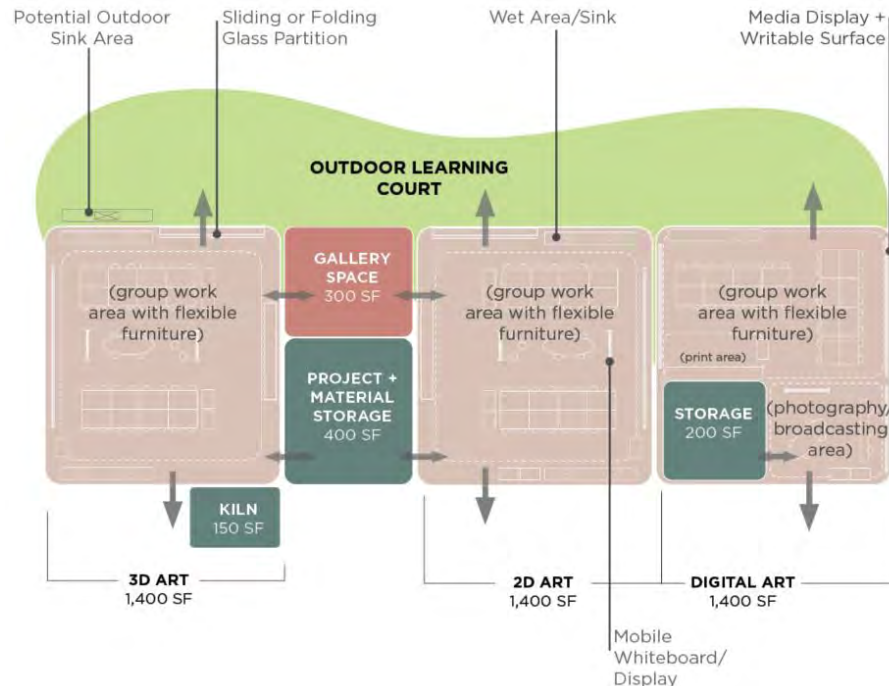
Potential Outdoor Sink Area

Sliding or Folding Glass Partition

Wet Area/Sink

Media Display + Writable Surface

OUTDOOR LEARNING COURT

GALLERY SPACE 300 SF

(group work area with flexible furniture)

(group work area with flexible furniture)

(group work area with flexible furniture)

PROJECT + MATERIAL STORAGE 400 SF

(print area)

STORAGE 200 SF

(photography/ broadcasting area)

KILN 150 SF

3D ART 1,400 SF

2D ART 1,400 SF

DIGITAL ART 1,400 SF

Mobile Whiteboard/ Display